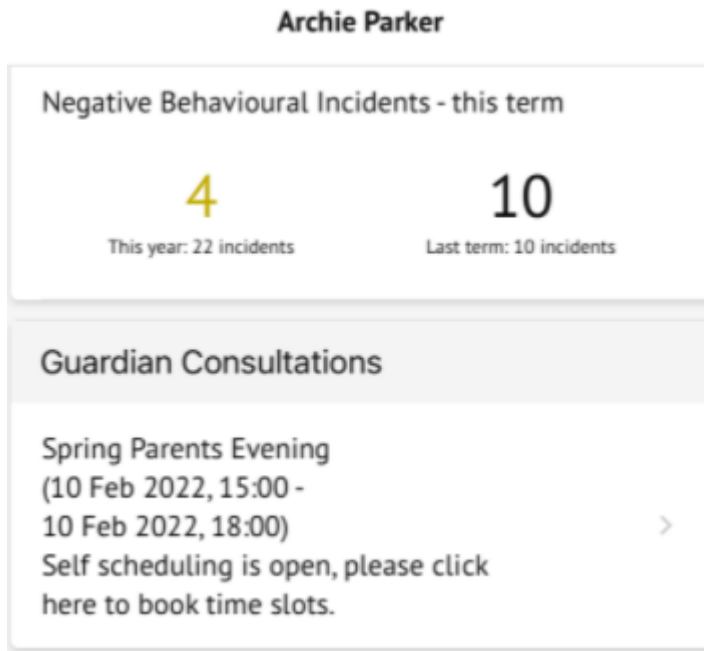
Archie Parker

Negative Behavioural Incidents - this term

4
This year: 22 incidents

10
Last term: 10 incidents

Guardian Consultations

Spring Parents Evening
(10 Feb 2022, 15:00 -
10 Feb 2022, 18:00)
Self scheduling is open, please click here to book time slots.